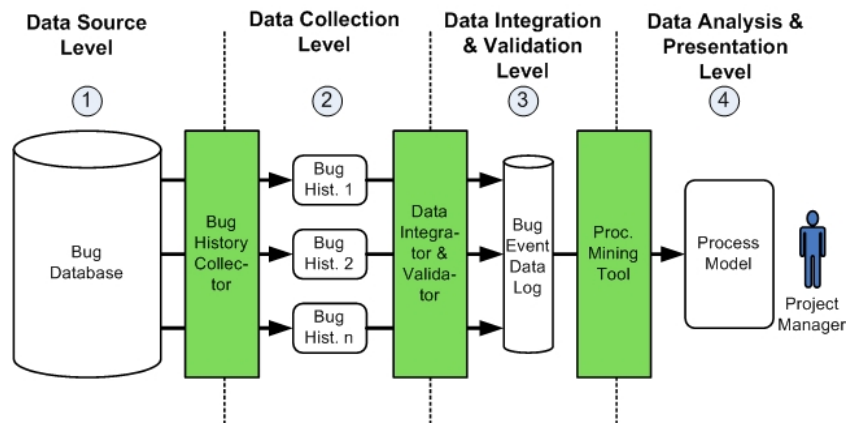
Data Source Level

Data Collection Level

Data Integration & Validation Level

Data Analysis & Presentation Level

1

2

3

4

Bug Database

Bug History Collector

Bug Hist. 1

Bug Hist. 2

Bug Hist. n

Data Integrator & Validator

Bug Event Data Log

Proc. Mining Tool

Process Model

Project Manager